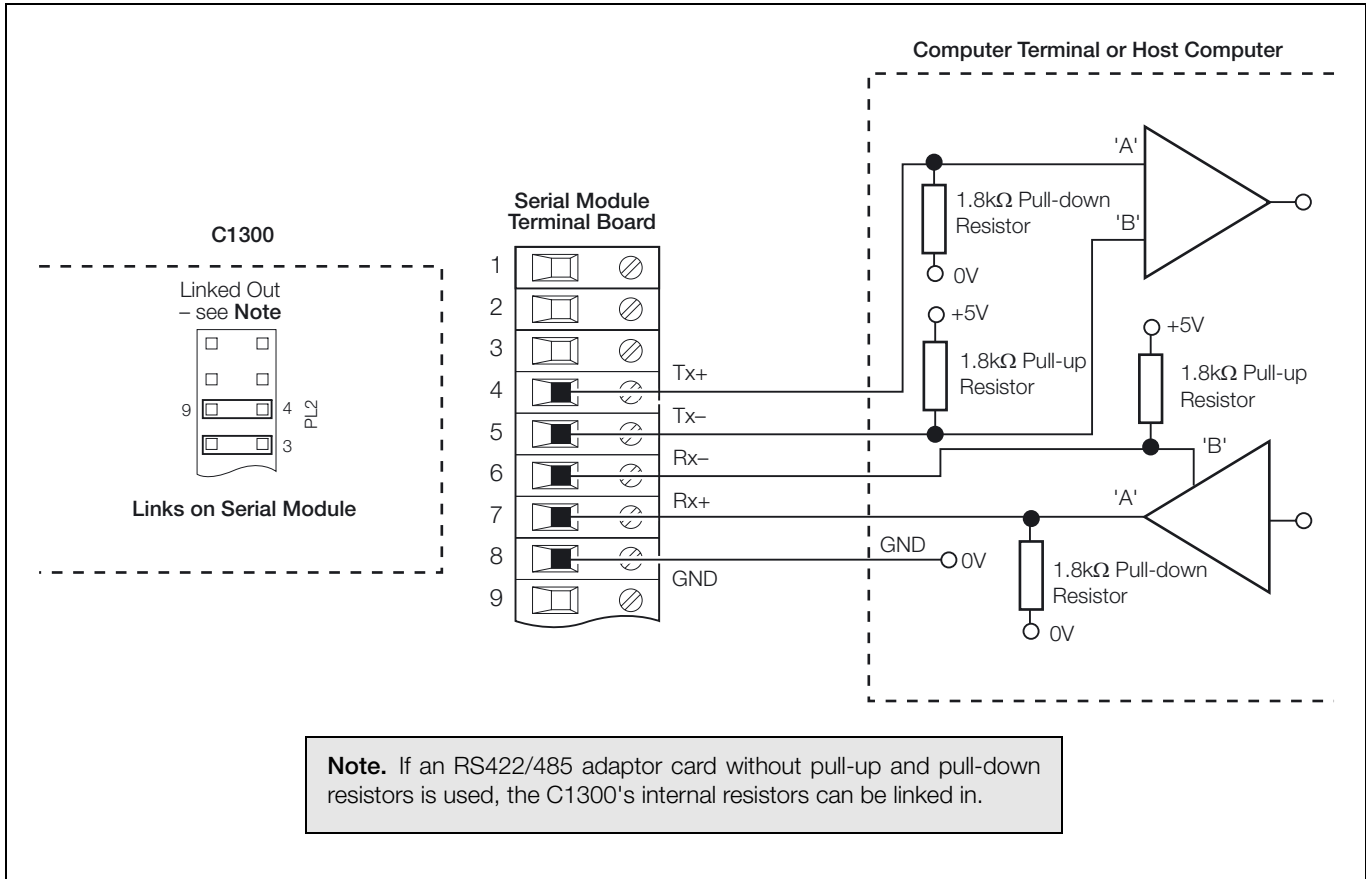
Computer Terminal or Host Computer

'A'

$1.8k\Omega$ Pull-down Resistor

'B'

0V

Serial Module Terminal Board

C1300

Linked Out – see **Note**

9 4 PL2 3

Links on Serial Module

1
2
3
4
5
6
7
8
9

Tx+
Tx–
Rx–
Rx+
GND
GND

+5V
$1.8k\Omega$ Pull-up Resistor

+5V
$1.8k\Omega$ Pull-up Resistor

'B'
'A'

0V

$1.8k\Omega$ Pull-down Resistor

0V

**Note.** If an RS422/485 adaptor card without pull-up and pull-down resistors is used, the C1300's internal resistors can be linked in.